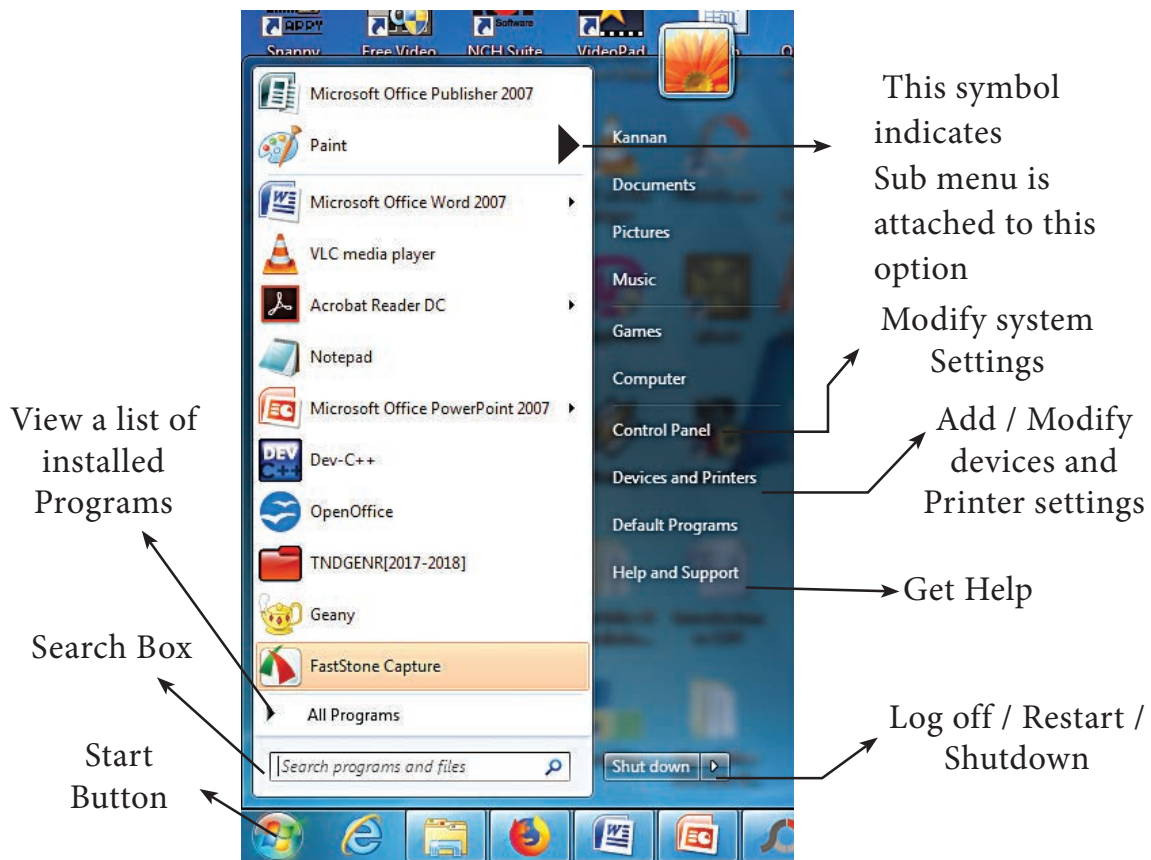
Snappy Free Video NCH Suite VideoPad

Microsoft Office Publisher 2007
Paint
Microsoft Office Word 2007
VLC media player
Acrobat Reader DC
Notepad
Microsoft Office PowerPoint 2007
Dev-C++
OpenOffice
TNDGENR[2017-2018]
Geany
FastStone Capture
All Programs
Search programs and files

Kannan
Documents
Pictures
Music
Games
Computer
Control Panel
Devices and Printers
Default Programs
Help and Support
Shut down

This symbol indicates Sub menu is attached to this option

Modify system Settings

Add / Modify devices and Printer settings

Get Help

Log off / Restart / Shutdown

View a list of installed Programs

Search Box

Start Button